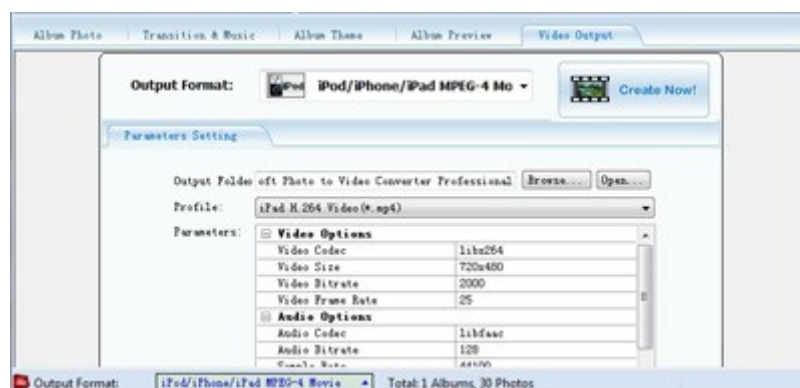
Album Photo | Transition & Music | Album Theme | Album Preview | Video Output

Output Format: iPod iPod/iPhone/iPad MPEG-4 Mo

Create Now!

Parameters Setting

Output Folder oft Photo to Video Converter Professional Browse... Open...

Profile: iPad H.264 Video(*.mp4)

Parameters:

| Video Options | |
|---|---|
| Video Codec | libx264 |
| Video Size | 720x480 |
| Video Bitrate | 2000 |
| Video Frame Rate | 25 |
| Audio Options | |
| Audio Codec | libfaac |
| Audio Bitrate | 128 |
| Sample Rate | 44100 |

Output Format: iPod/iPhone/iPad MPEG-4 Movie Total: 1 Albums, 30 Photos